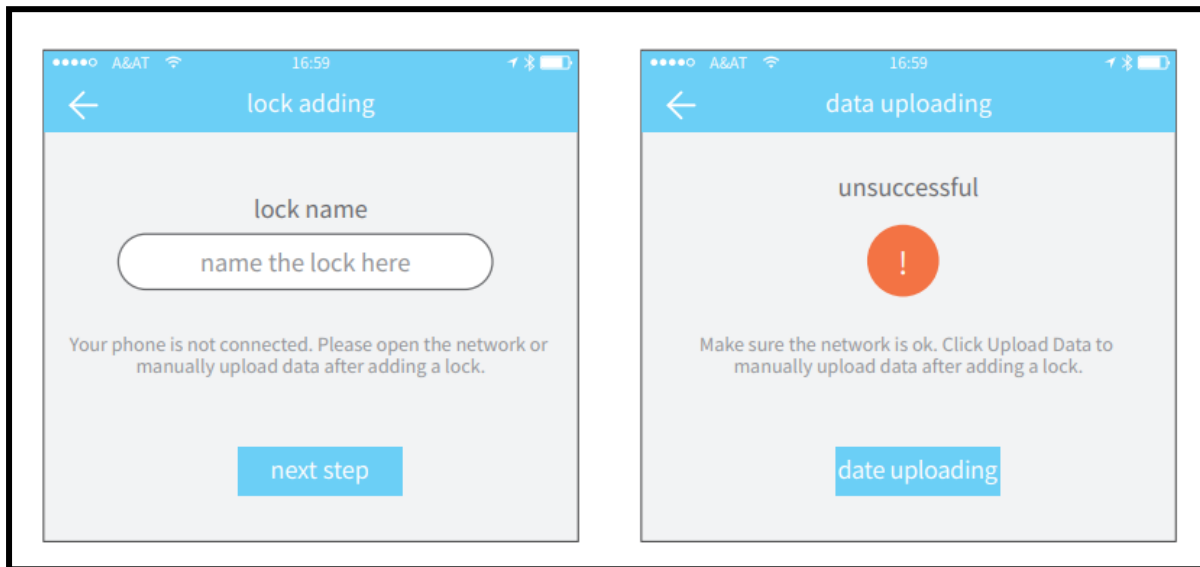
●●●●○ A&AT 16:59

lock adding

lock name

name the lock here

Your phone is not connected. Please open the network or manually upload data after adding a lock.

next step

●●●●○ A&AT 16:59

data uploading

unsuccessful

!

Make sure the network is ok. Click Upload Data to manually upload data after adding a lock.

date uploading